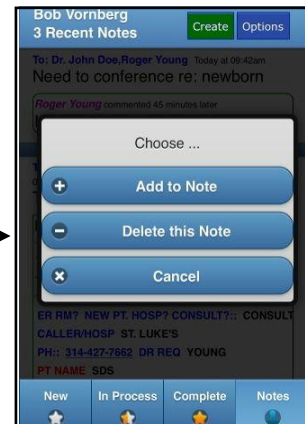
Bob Vornberg
3 Recent Notes

Create Options

To: Dr. John Doe,Roger Young Today at 08:42am
Need to conference re: newborn

Roger Young commented 45 minutes later

Choose ...

Add to Note

Delete this Note

Cancel

ER RM? NEW PT. HOSP? CONSULT?:: CONSULT
CALLER/HOSP ST. LUKE'S
PH:: 314-427-7662 DR REQ YOUNG
PT NAME SDS

New
In Process
Complete
Notes